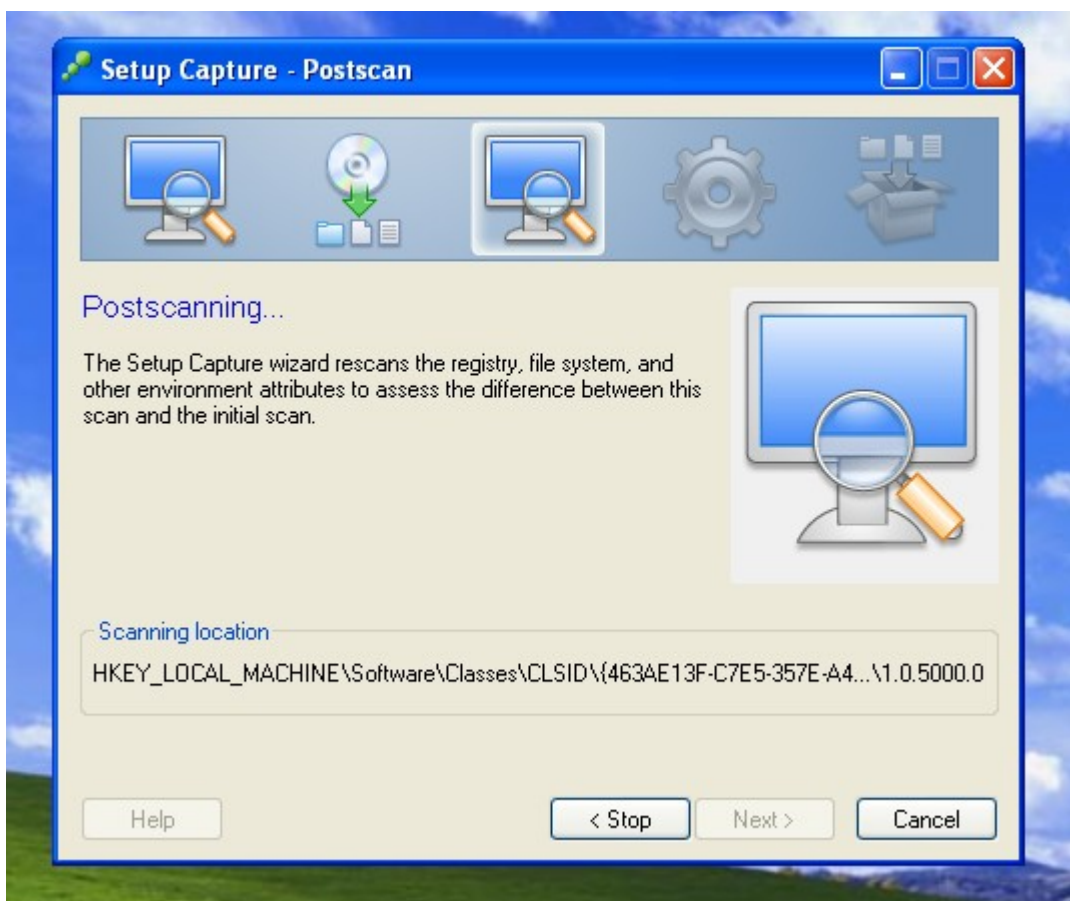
Setup Capture - Postscan

Postscanning...

The Setup Capture wizard rescans the registry, file system, and other environment attributes to assess the difference between this scan and the initial scan.

Scanning location

HKEY_LOCAL_MACHINE\Software\Classes\CLSID\{463AE13F-C7E5-357E-A4...\1.0.5000.0

Help

< Stop

Next >

Cancel